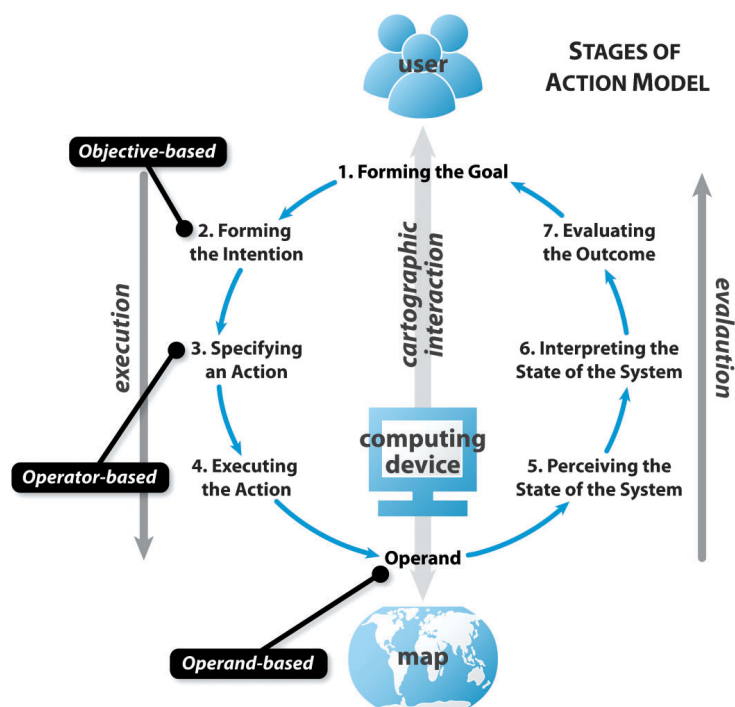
STAGES OF ACTION MODEL

user

Objective-based

1. Forming the Goal

2. Forming the Intention

7. Evaluating the Outcome

execution

cartographic interaction

evaluation

3. Specifying an Action

6. Interpreting the State of the System

computing device

Operator-based

4. Executing the Action

5. Perceiving the State of the System

Operand

Operand-based

map